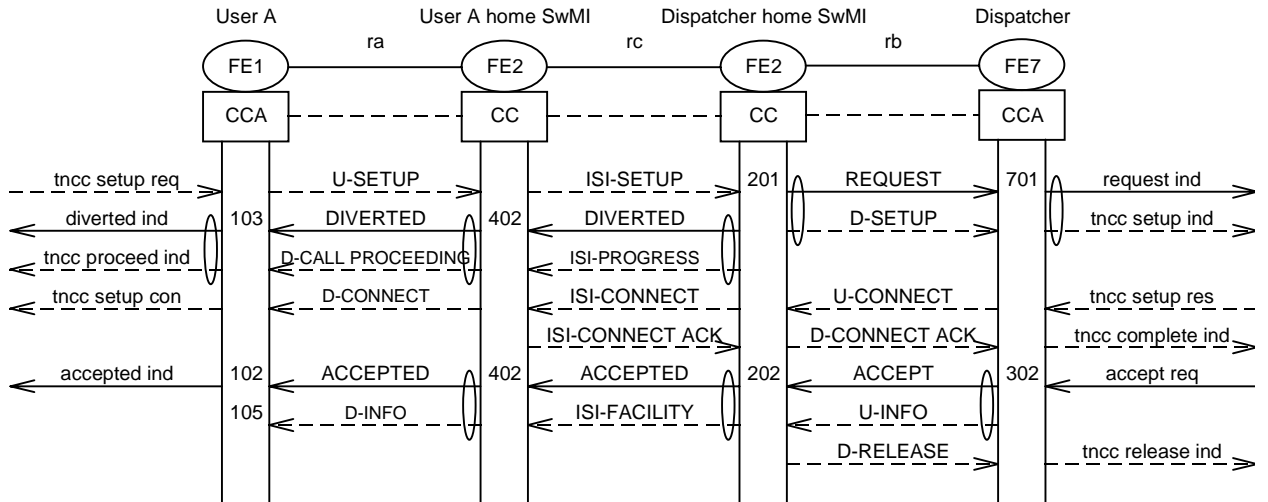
User A
User A home SwMI
Dispatcher home SwMI
Dispatcher

ra
rc
rb

FE1
FE2
FE2
FE7

CCA
CC
CC
CCA

tncc setup req
U-SETUP
ISI-SETUP
201
REQUEST
701
request ind

diverted ind
103
DIVERTED
402
DIVERTED
D-SETUP
tncc setup ind

tncc proceed ind
D-CALL PROCEEDING
ISI-PROGRESS

tncc setup con
D-CONNECT
ISI-CONNECT
U-CONNECT
tncc setup res

ISI-CONNECT ACK
D-CONNECT ACK
tncc complete ind

accepted ind
102
ACCEPTED
402
ACCEPTED
202
ACCEPT
302
accept req

105
D-INFO
ISI-FACILITY
U-INFO

D-RELEASE
tncc release ind